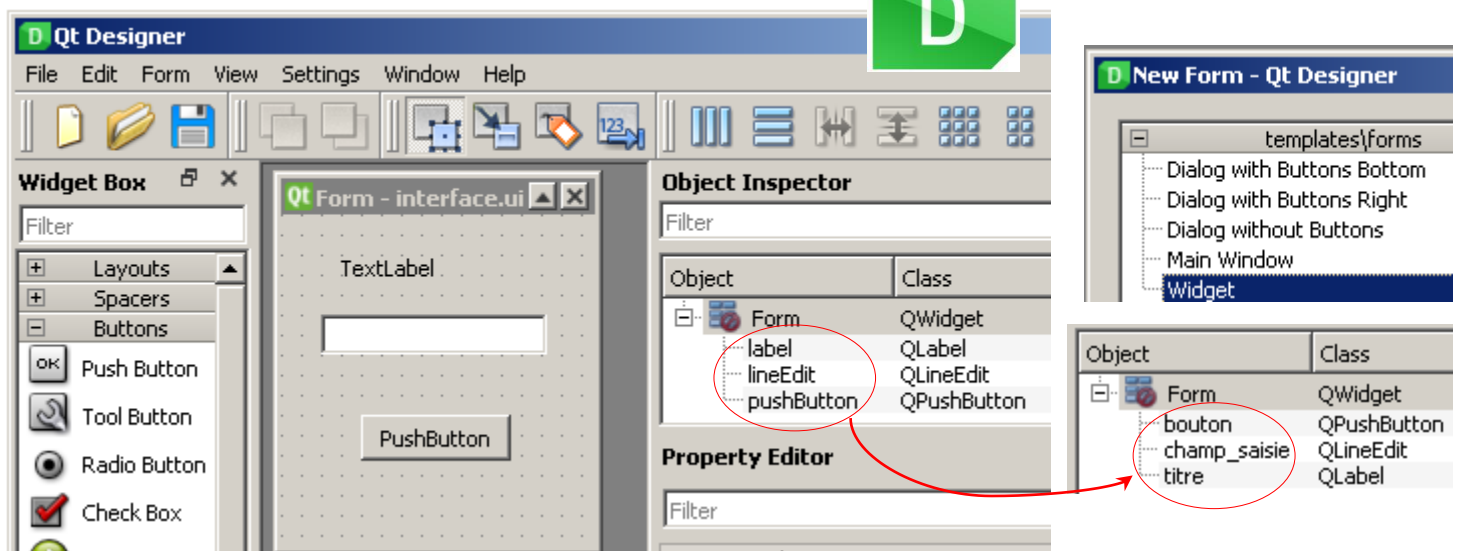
D Qt Designer

File Edit Form View Settings Window Help

Widget Box

Filter

Layouts
Spacers
Buttons
OK Push Button
Tool Button
Radio Button
Check Box

Qt Form - interface.ui

TextLabel

PushButton

Object Inspector

Filter

| Object | Class |
|---|---|
| Form | QWidget |
| label | QLabel |
| lineEdit | QLineEdit |
| pushButton | QPushButton |

Property Editor

Filter

D

D New Form - Qt Designer

templates\forms
Dialog with Buttons Bottom
Dialog with Buttons Right
Dialog without Buttons
Main Window
Widget

| Object | Class |
|---|---|
| Form | QWidget |
| bouton | QPushButton |
| champ_saisie | QLineEdit |
| titre | QLabel |